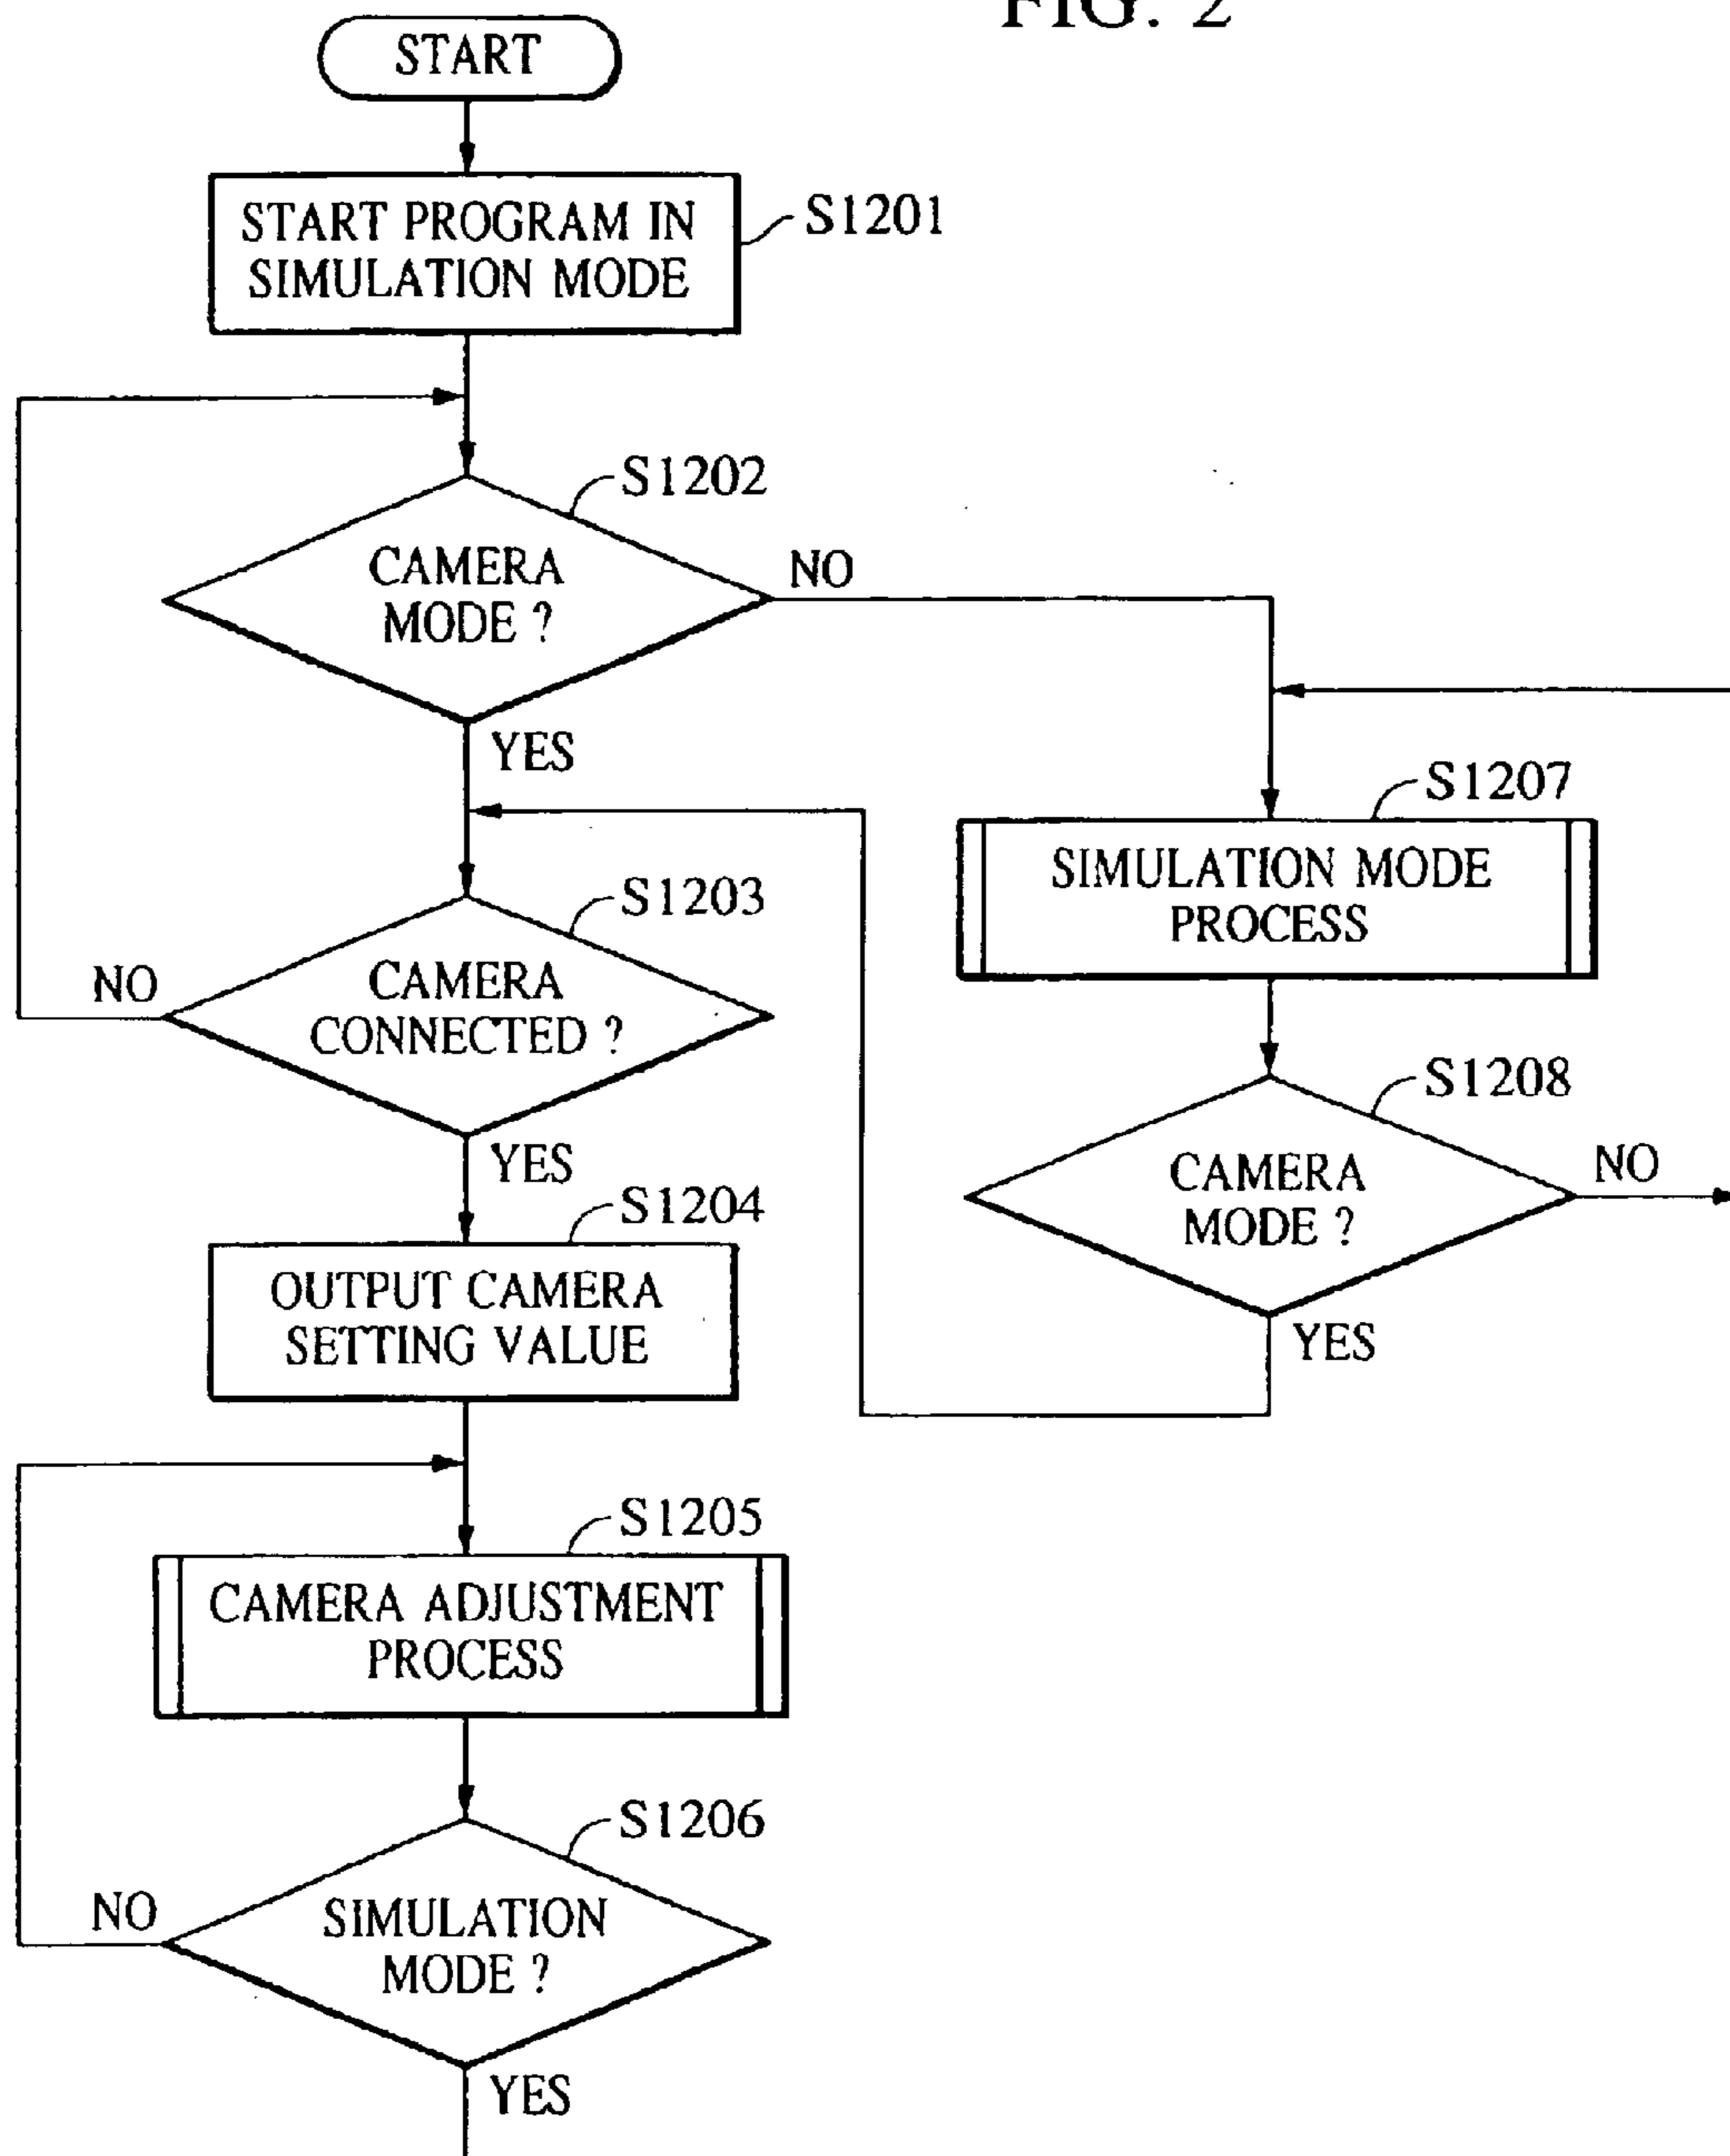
FIG. 2

START

START PROGRAM IN SIMULATION MODE

S1201

S1202

CAMERA MODE ?

NO

YES

S1203

CAMERA CONNECTED ?

NO

YES

S1204

OUTPUT CAMERA SETTING VALUE

S1205

CAMERA ADJUSTMENT PROCESS

S1206

SIMULATION MODE ?

NO

YES

S1207

SIMULATION MODE PROCESS

S1208

CAMERA MODE ?

NO

YES